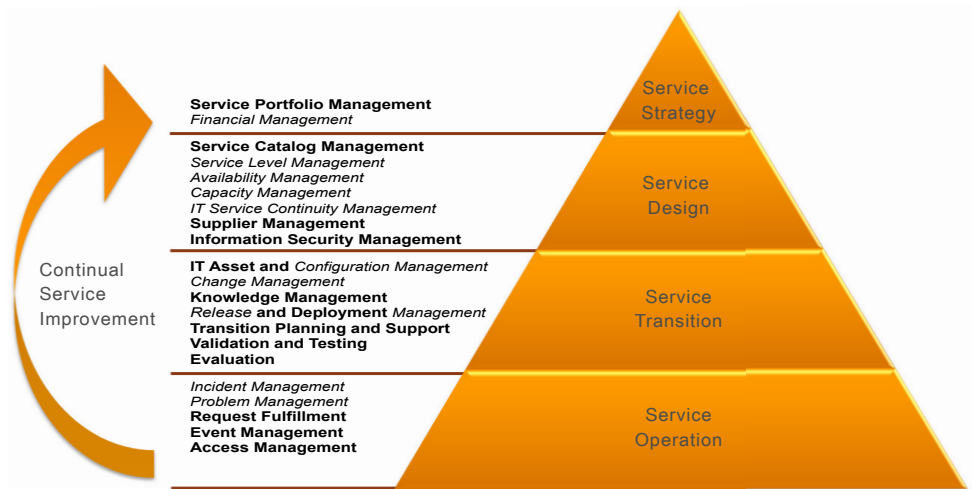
Continual Service Improvement

Service Portfolio Management
Financial Management

Service Strategy

Service Catalog Management
Service Level Management
Availability Management
Capacity Management
IT Service Continuity Management
Supplier Management
Information Security Management

Service Design

IT Asset and Configuration Management
Change Management
Knowledge Management
Release and Deployment Management
Transition Planning and Support
Validation and Testing
Evaluation

Service Transition

Incident Management
Problem Management
Request Fulfillment
Event Management
Access Management

Service Operation